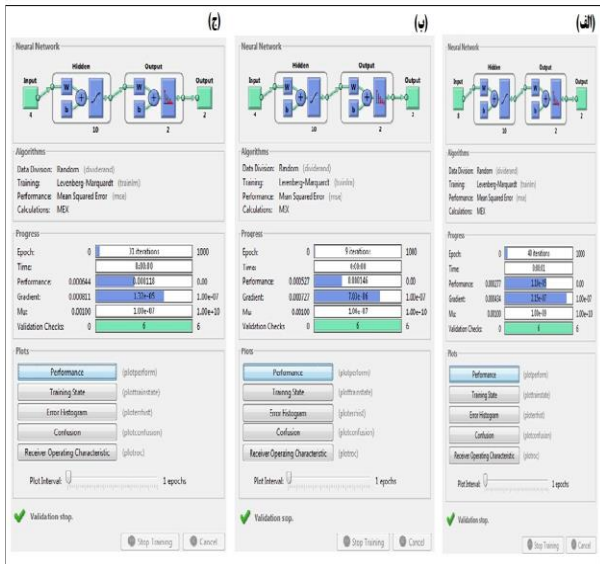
(ج)

Neural Network

Input 4 | Hidden 10 | Output 2 | Output 2

Algorithms

Data Division: Random (dividerand)
Training: Levenberg-Marquardt (trainlm)
Performance: Mean Squared Error (mse)
Calculations: MEX

Progress

| | | | |
|---|---|---|---|
| Epoch: | 0 | 31 iterations | 1000 |
| Time: | | 0:00:00 | |
| Performance: | 0.000644 | 0.000118 | 0.00 |
| Gradient: | 0.000811 | 1.70e-05 | 1.00e-07 |
| Mu: | 0.00100 | 1.00e-07 | 1.00e+10 |
| Validation Checks: | 0 | 6 | 6 |

Plots

Performance (plotperform)
Training State (plottrainstate)
Error Histogram (ploterrhist)
Confusion (plotconfusion)
Receiver Operating Characteristic (plotroc)

Plot Interval: 1 epochs

Validation stop.

Stop Training  Cancel

(ب)

Neural Network

Input 4 | Hidden 10 | Output 2 | Output 2

Algorithms

Data Division: Random (dividerand)
Training: Levenberg-Marquardt (trainlm)
Performance: Mean Squared Error (mse)
Calculations: MEX

Progress

| | | | |
|---|---|---|---|
| Epoch: | 0 | 9 iterations | 1000 |
| Time: | | 0:00:00 | |
| Performance: | 0.000527 | 0.000146 | 0.00 |
| Gradient: | 0.000727 | 7.03e-08 | 1.00e-07 |
| Mu: | 0.00100 | 1.00e-07 | 1.00e+10 |
| Validation Checks: | 0 | 6 | 6 |

Plots

Performance (plotperform)
Training State (plottrainstate)
Error Histogram (ploterrhist)
Confusion (plotconfusion)
Receiver Operating Characteristic (plotroc)

Plot Interval: 1 epochs

Validation stop.

Stop Training  Cancel

(الف)

Neural Network

Input 8 | Hidden 10 | Output 2 | Output 2

Algorithms

Data Division: Random (dividerand)
Training: Levenberg-Marquardt (trainlm)
Performance: Mean Squared Error (mse)
Calculations: MEX

Progress

| | | | |
|---|---|---|---|
| Epoch: | 0 | 40 iterations | 1000 |
| Time: | | 0:00:01 | |
| Performance: | 0.000277 | 1.10e-05 | 0.00 |
| Gradient: | 0.000434 | 3.15e-07 | 1.00e-07 |
| Mu: | 0.00100 | 1.00e-07 | 1.00e+10 |
| Validation Checks: | 0 | 6 | 6 |

Plots

Performance (plotperform)
Training State (plottrainstate)
Error Histogram (ploterrhist)
Confusion (plotconfusion)
Receiver Operating Characteristic (plotroc)

Plot Interval: 1 epochs

Validation stop.

Stop Training  Cancel